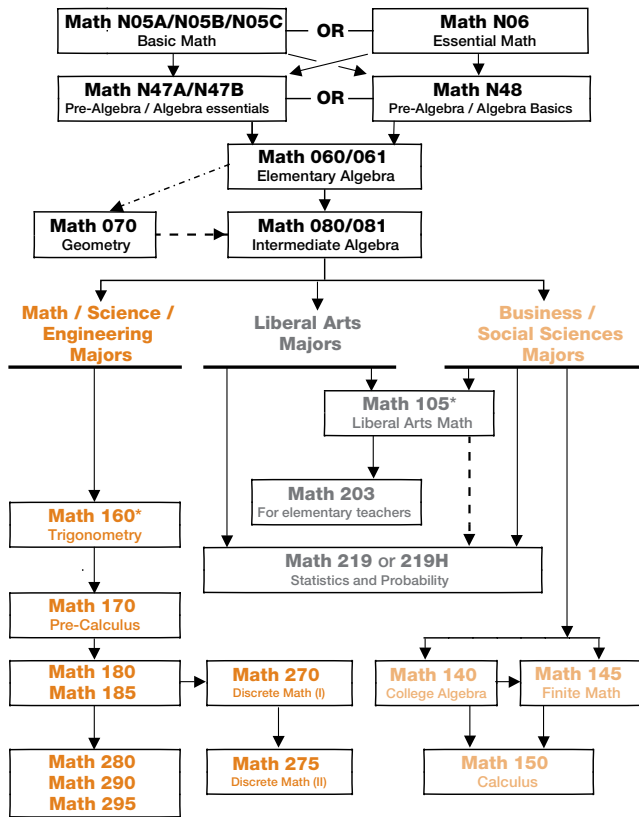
Math N05A/N05B/N05C
Basic Math

OR

Math N06
Essential Math

Math N47A/N47B
Pre-Algebra / Algebra essentials

OR

Math N48
Pre-Algebra / Algebra Basics

Math 060/061
Elementary Algebra

Math 070
Geometry

Math 080/081
Intermediate Algebra

Math / Science / Engineering Majors

Liberal Arts Majors

Business / Social Sciences Majors

Math 105*
Liberal Arts Math

Math 203
For elementary teachers

Math 160*
Trigonometry

Math 219 or 219H
Statistics and Probability

Math 170
Pre-Calculus

Math 180
Math 185

Math 270
Discrete Math (I)

Math 140
College Algebra

Math 145
Finite Math

Math 280
Math 290
Math 295

Math 275
Discrete Math (II)

Math 150
Calculus